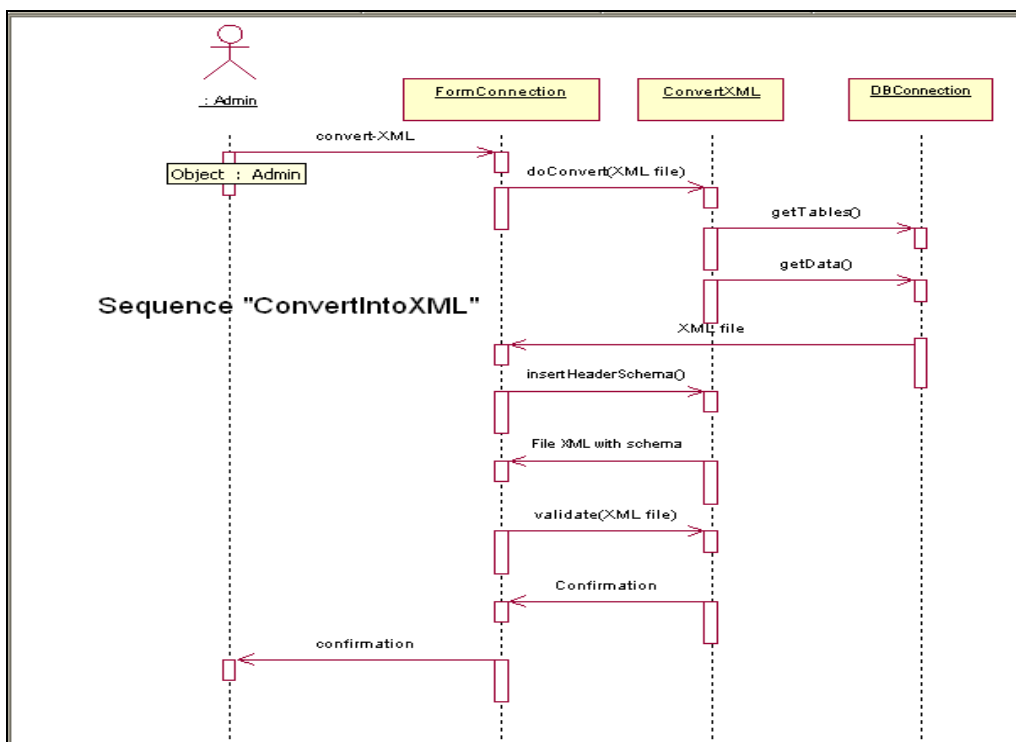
: Admin

FormConnection

ConvertXML

DBConnection

convert-XML

Object : Admin

doConvert(XML file)

getTables()

getData()

Sequence "ConvertIntoXML"

XML file

insertHeaderSchema()

File XML with schema

validate(XML file)

Confirmation

confirmation